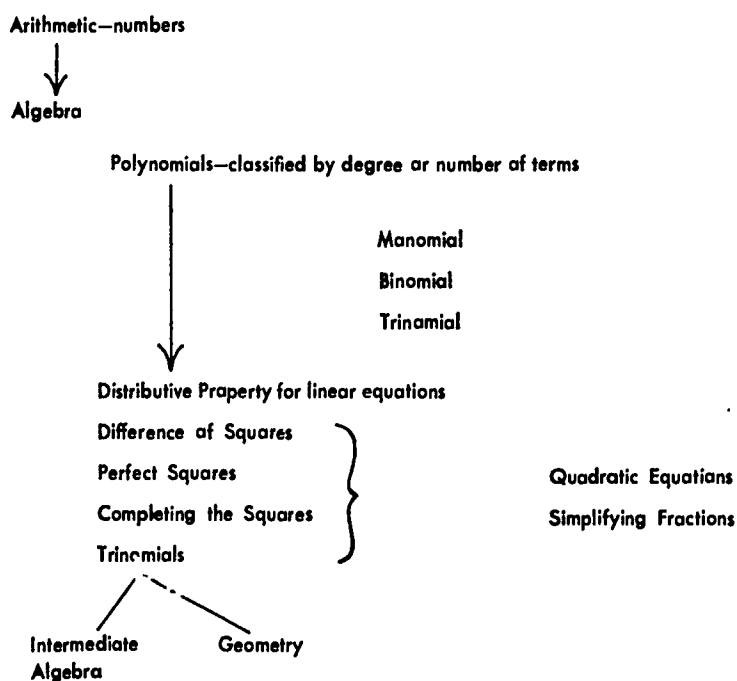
Arithmetic—numbers

Algebra

Polynomials—classified by degree or number of terms

Monomial

Binomial

Trinomial

Distributive Property for linear equations

Difference of Squares

Perfect Squares

Completing the Squares

Trinomials

Quadratic Equations

Simplifying Fractions

Intermediate Algebra

Geometry